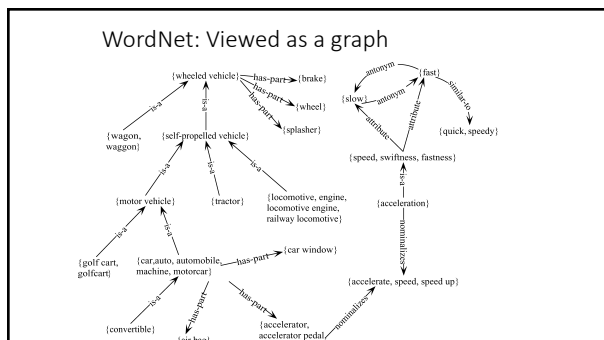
WordNet: Viewed as a graph

{wheeled vehicle}

has-part

{brake}

has-part

{wheel}

has-part

{splasher}

is-a

is-a

{wagon, waggon}

{self-propelled vehicle}

is-a

is-a

is-a

{motor vehicle}

{tractor}

{locomotive, engine, locomotive engine, railway locomotive}

is-a

is-a

{golf cart, golfcart}

{car,auto, automobile, machine, motorcar}

has-part

{car window}

is-a

has-part

has-part

{convertible}

{air bag}

{accelerator, accelerator pedal

{fast}

antonym

antonym

{slow}

similar-to

{quick, speedy}

attribute

attribute

attribute

{speed, swiftness, fastness}

is-a

{acceleration}

nominalizes

{accelerate, speed, speed up}

nominalizes